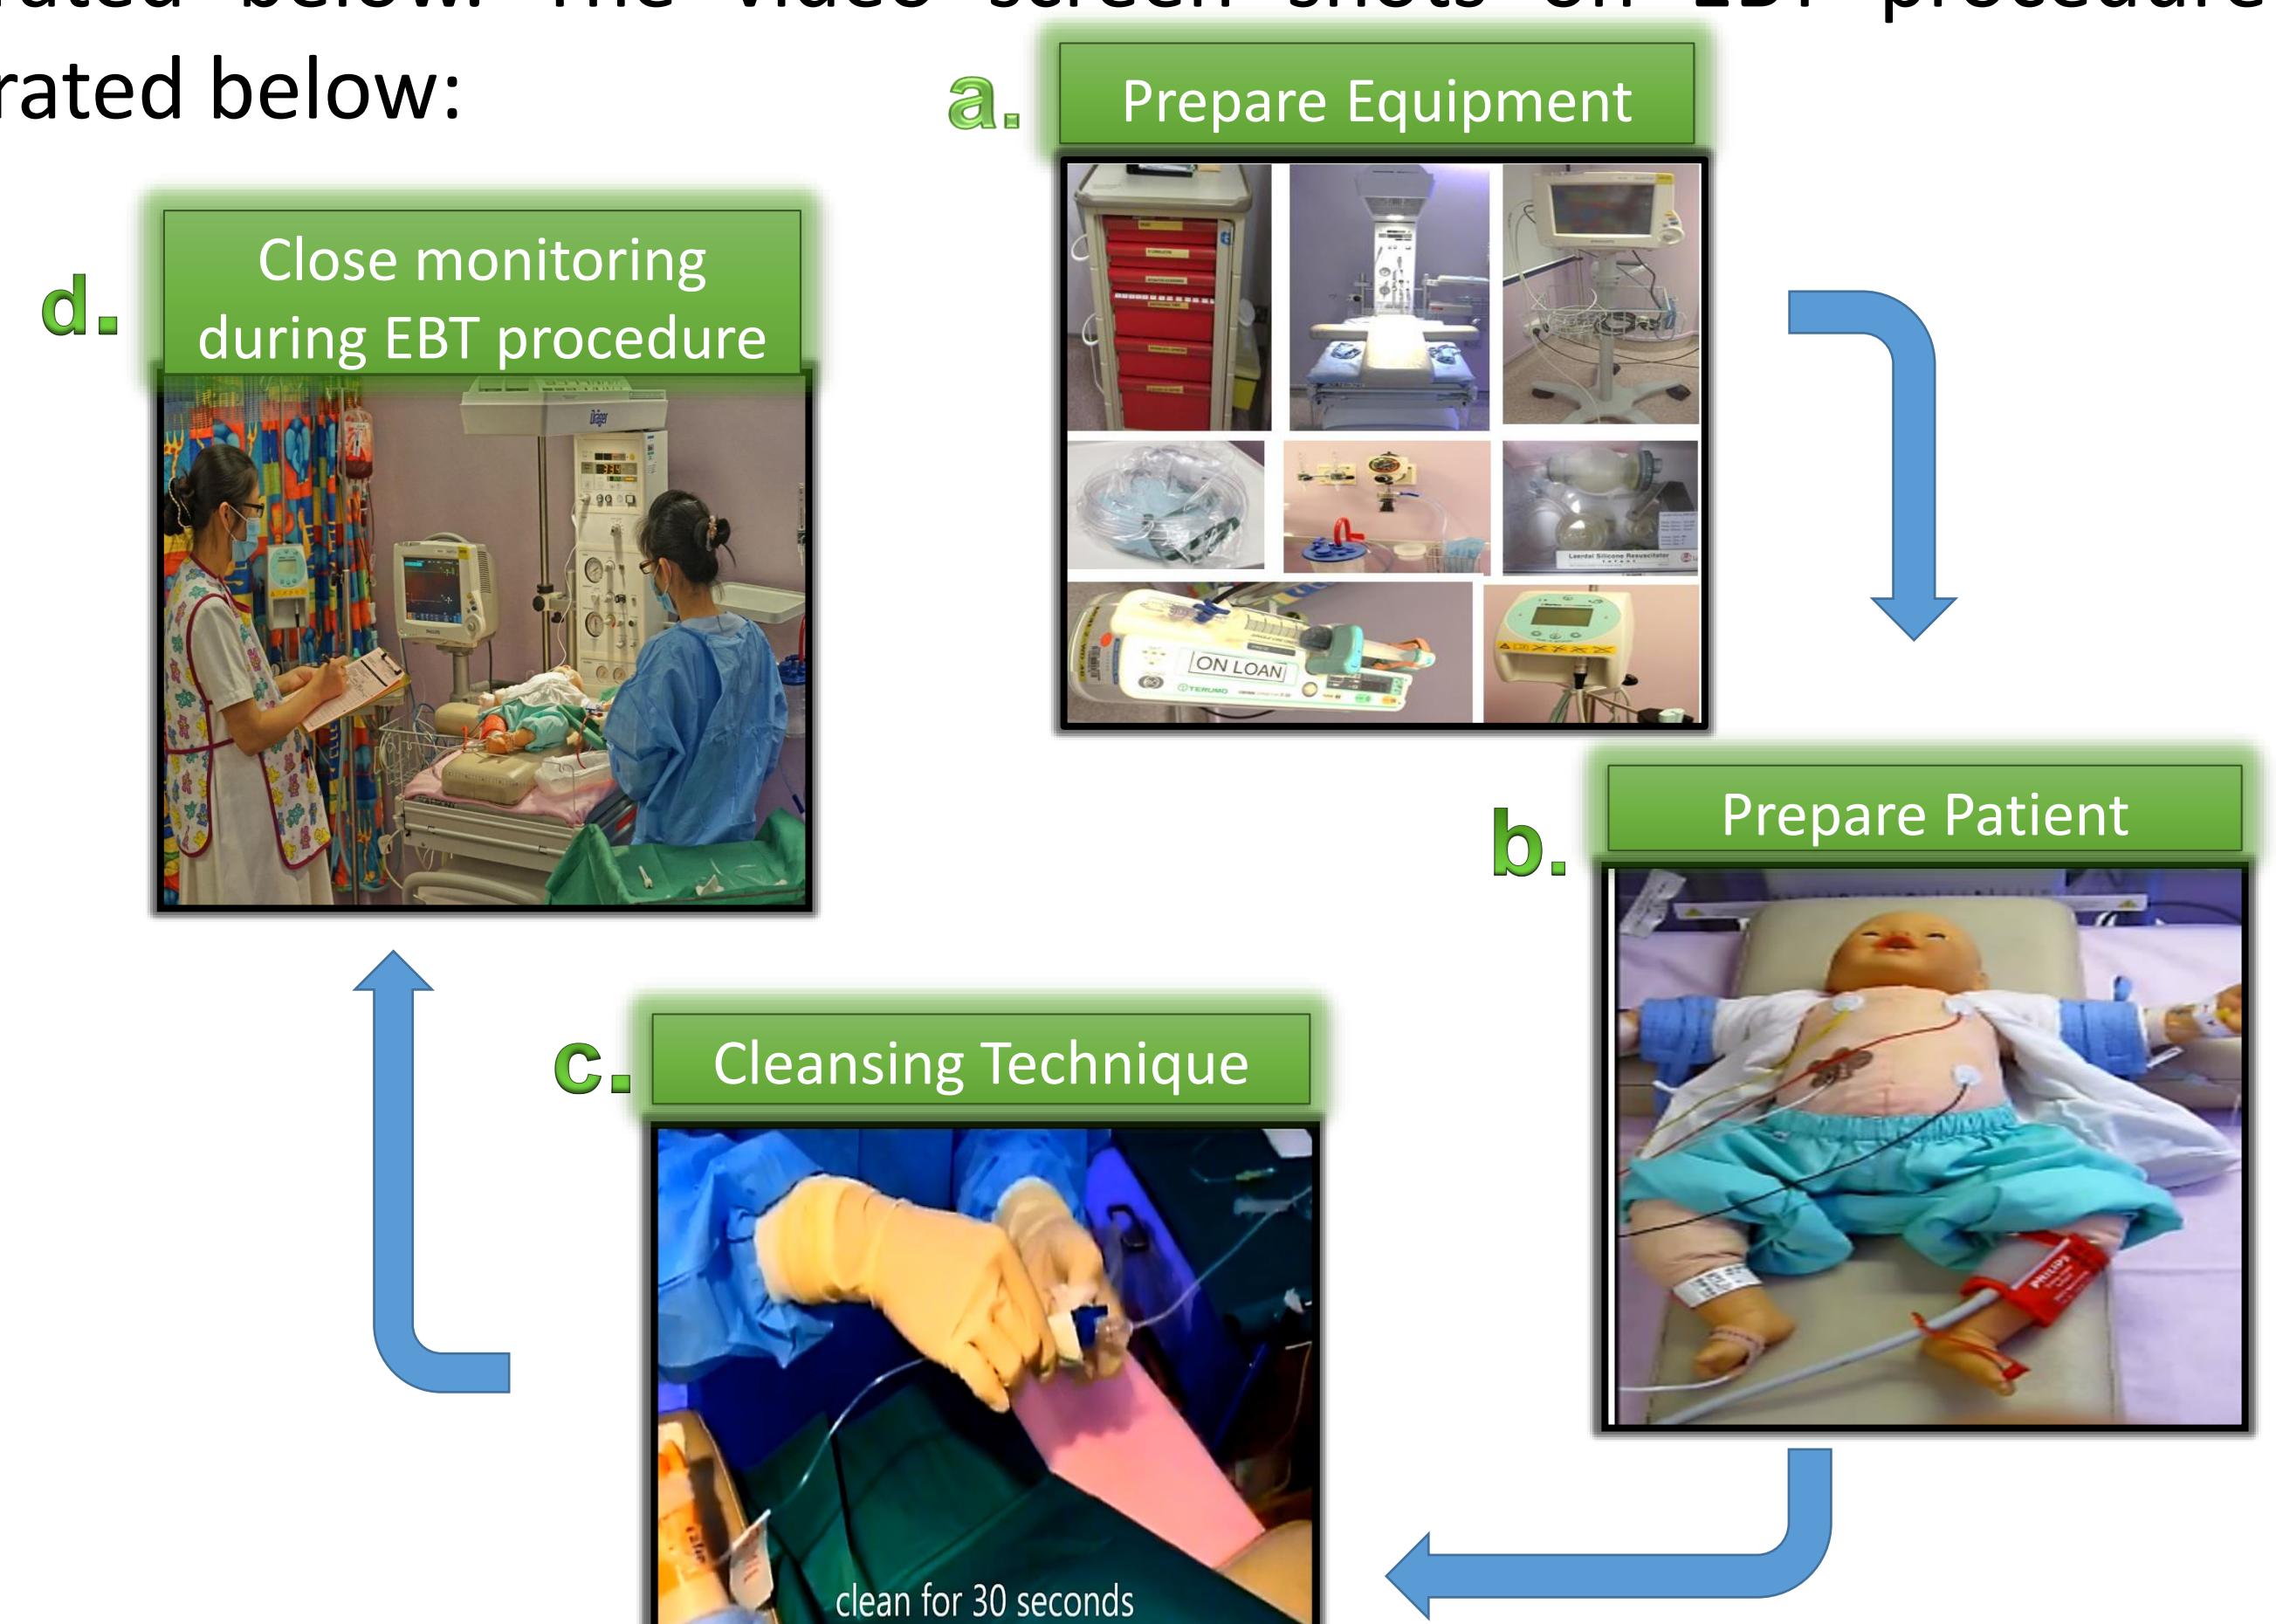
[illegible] below. The video screen shots on EBT procedure

rated below:

a. Prepare Equipment

ON LOAN

TERUMO

Laerdal Silicone Resuscitator

b. Prepare Patient

PHILIPS

c. Cleansing Technique

clean for 30 seconds

d. Close monitoring during EBT procedure

Dräger